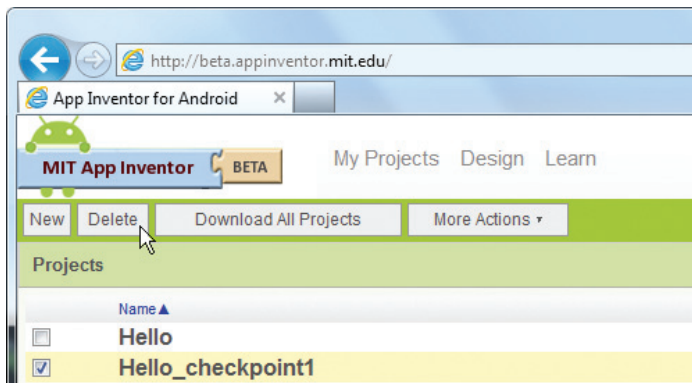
http://beta.appinventor.mit.edu/

App Inventor for Android ×

MIT App Inventor BETA

My Projects Design Learn

New Delete Download All Projects More Actions ▾

Projects

Name ▲

Hello

Hello_checkpoint1